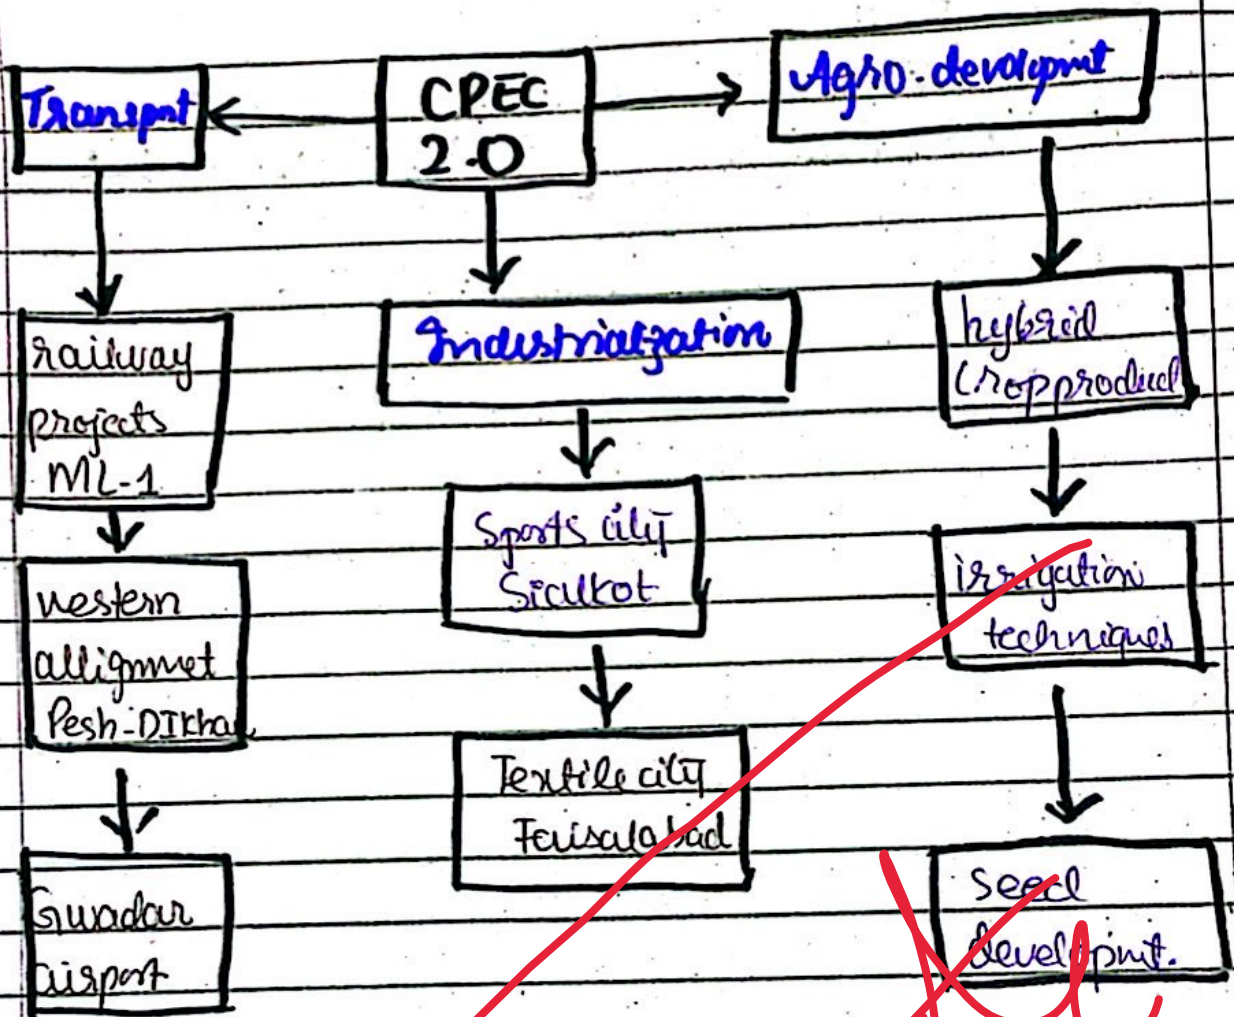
CPEC 2.0

Transport

railway projects ML-1

western allignmet Pesh-DIKhan

Guadar airport

Industrialization

Sports city Sialkot

Textile city Faisalabad

Agro-developmt

hybrid Cropproduct

irrigation techniques

Seed developmt.